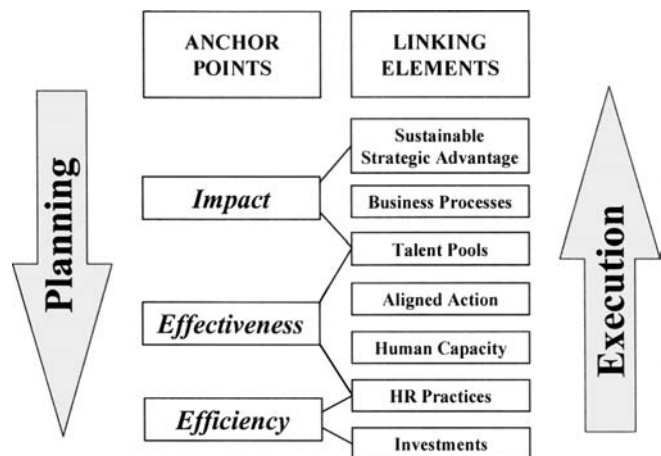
ANCHOR POINTS

LINKING ELEMENTS

Planning

Impact

Effectiveness

Efficiency

Sustainable Strategic Advantage

Business Processes

Talent Pools

Aligned Action

Human Capacity

HR Practices

Investments

Execution